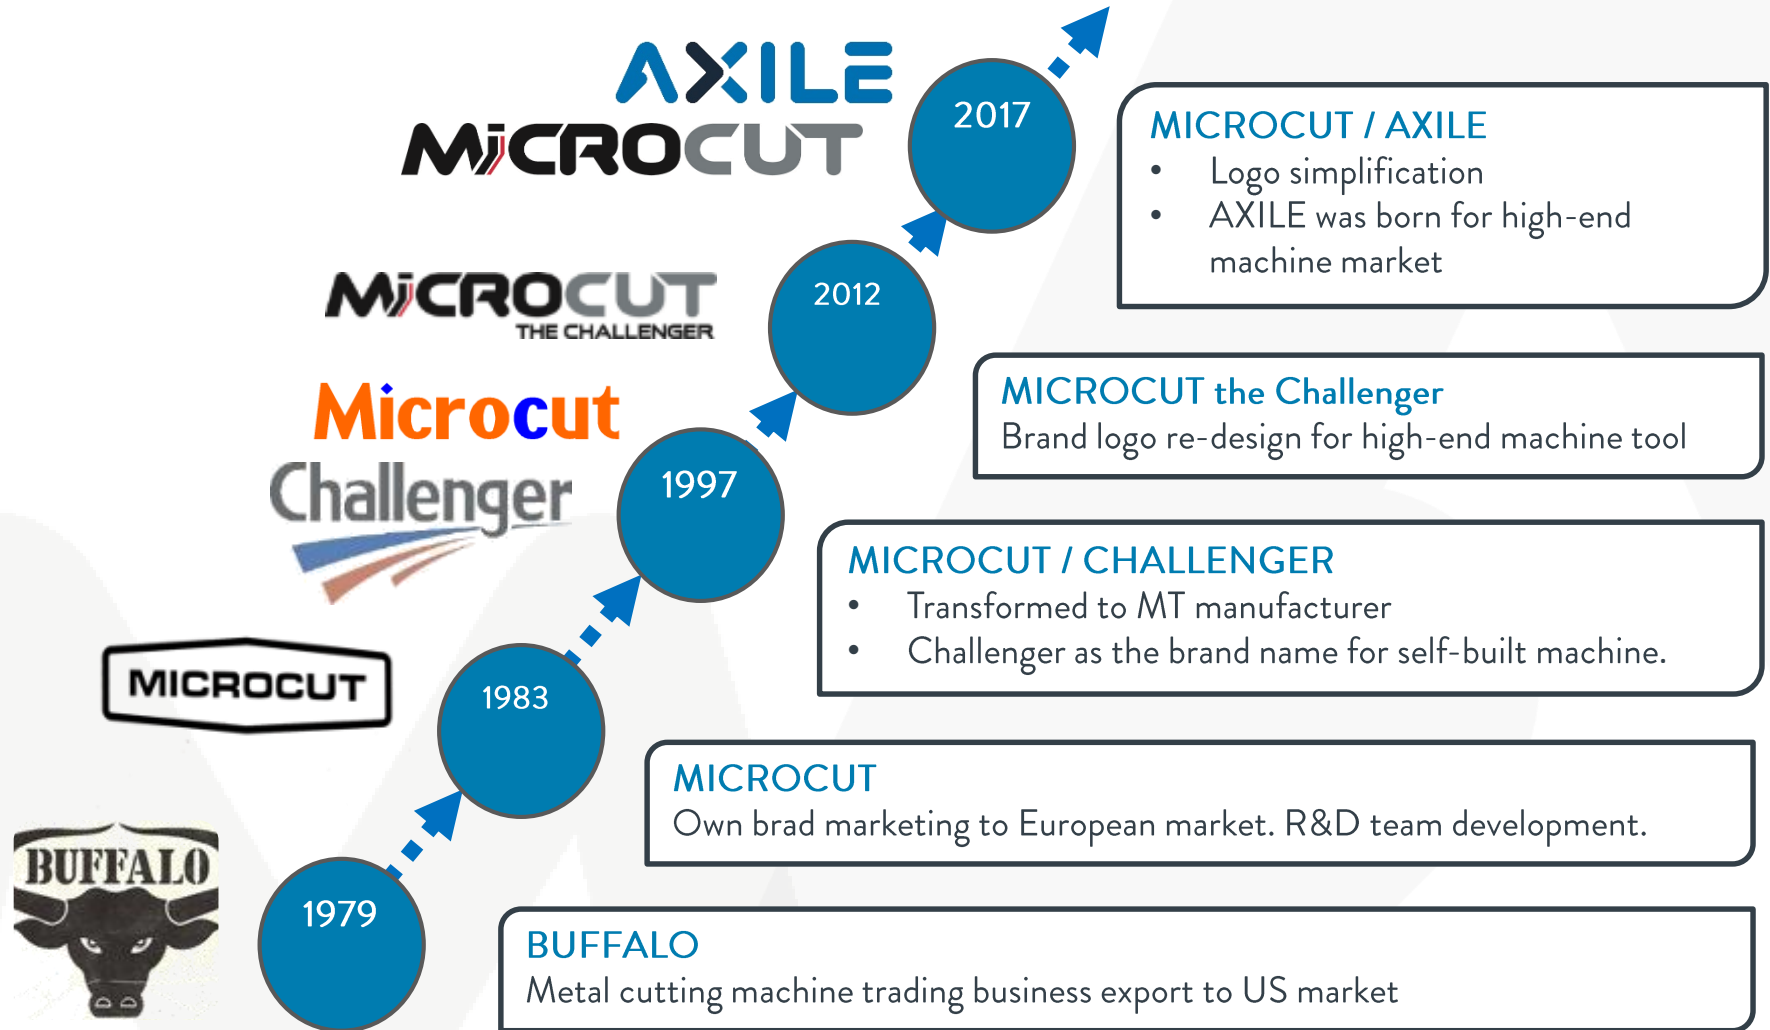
AXILE
MICROCUT

2017

MICROCUT / AXILE
• Logo simplification
• AXILE was born for high-end machine market

MICROCUT
THE CHALLENGER

2012

MICROCUT the Challenger
Brand logo re-design for high-end machine tool

Microcut
Challenger

1997

MICROCUT / CHALLENGER
• Transformed to MT manufacturer
• Challenger as the brand name for self-built machine.

MICROCUT

1983

MICROCUT
Own brad marketing to European market. R&D team development.

BUFFALO

1979

BUFFALO
Metal cutting machine trading business export to US market